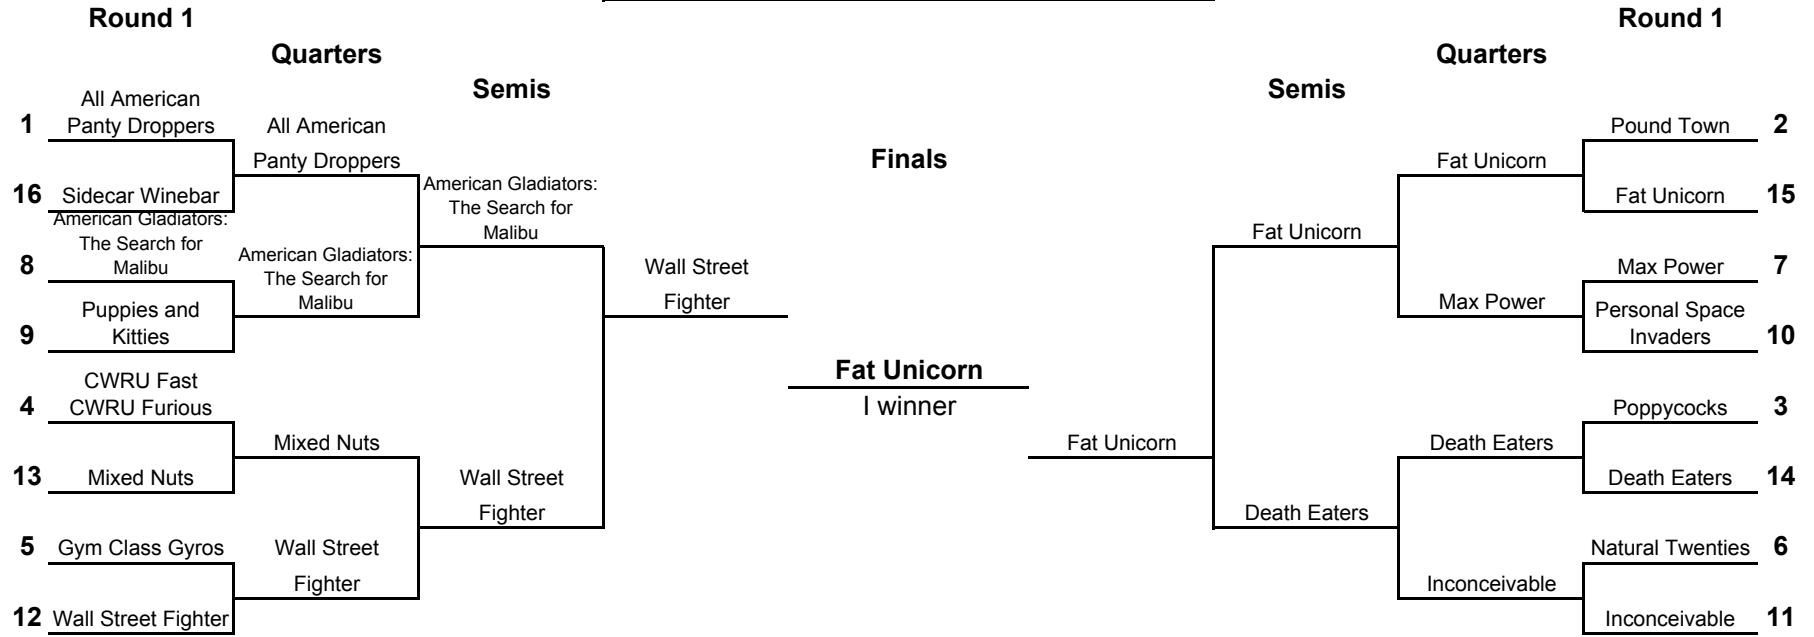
Round 1

Quarters

Semis

1 All American Panty Droppers
16 Sidecar Winebar
8 American Gladiators: The Search for Malibu
9 Puppies and Kitties
4 CWRU Fast CWRU Furious
13 Mixed Nuts
5 Gym Class Gyros
12 Wall Street Fighter

All American Panty Droppers
American Gladiators: The Search for Malibu
Mixed Nuts
Wall Street Fighter

American Gladiators: The Search for Malibu
Wall Street Fighter

Wall Street Fighter

Finals

Fat Unicorn
I winner

Fat Unicorn

Round 1

Quarters

Semis

Pound Town 2
Fat Unicorn 15
Max Power 7
Personal Space Invaders 10
Poppycocks 3
Death Eaters 14
Natural Twenties 6
Inconceivable 11

Fat Unicorn
Max Power
Death Eaters
Inconceivable

Fat Unicorn
Death Eaters